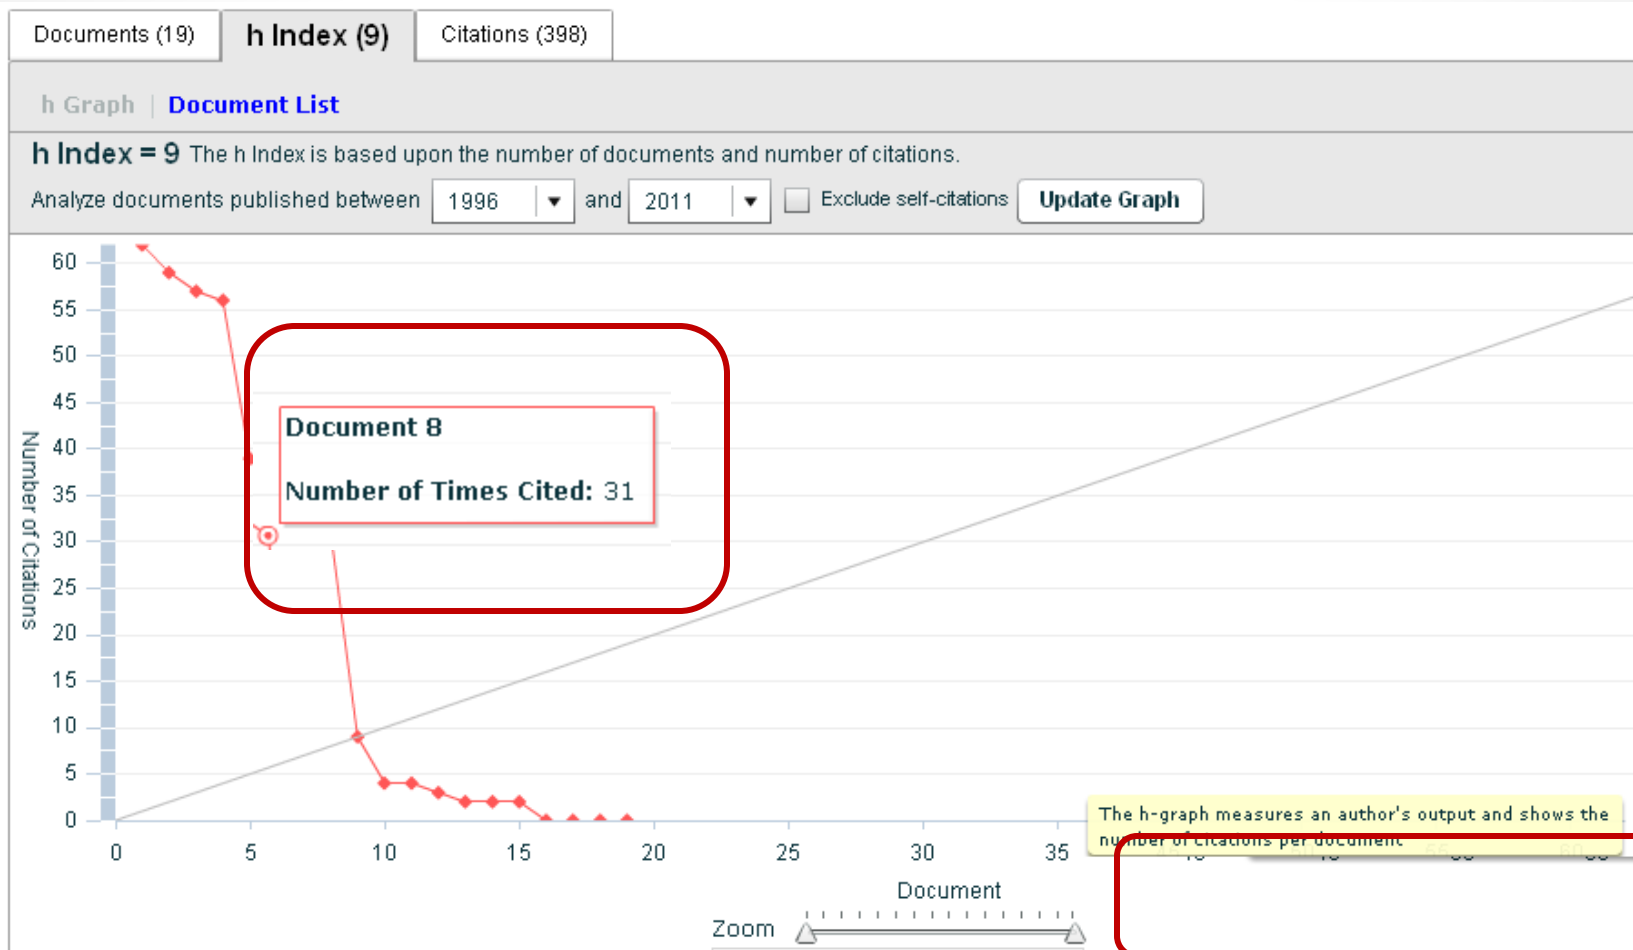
Documents (19) | h Index (9) | Citations (398)

h Graph | Document List

h Index = 9 The h Index is based upon the number of documents and number of citations.

Analyze documents published between 1996 and 2011 Exclude self-citations Update Graph

60
55
50
45
40
35
30
25
20
15
10
5
0

Number of Citations

Document 8

Number of Times Cited: 31

0 5 10 15 20 25 30 35

Document

Zoom

The h-graph measures an author's output and shows the number of citations per document